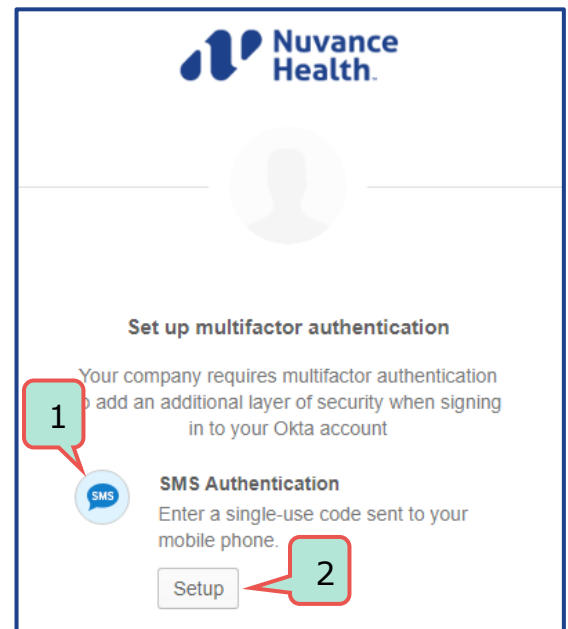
Nuvance Health.

Set up multifactor authentication

Your company requires multifactor authentication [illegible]o add an additional layer of security when signing in to your Okta account

1

SMS

SMS Authentication

Enter a single-use code sent to your mobile phone.

Setup

2